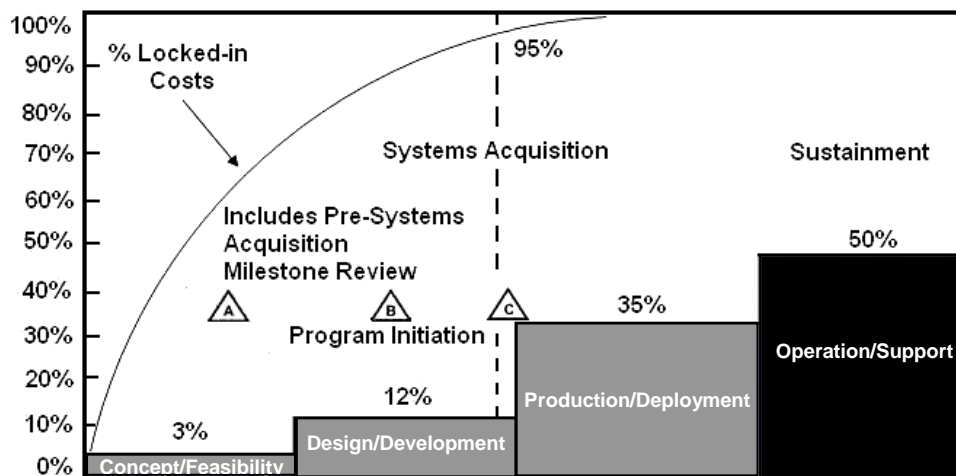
100%
90%
80%
70%
60%
50%
40%
30%
20%
10%
0%

% Locked-in Costs

95%

Systems Acquisition

Sustainment

Includes Pre-Systems Acquisition Milestone Review

50%

A

B

C

35%

Program Initiation

Operation/Support

12%

Production/Deployment

3%

Design/Development

Concept/Feasibility